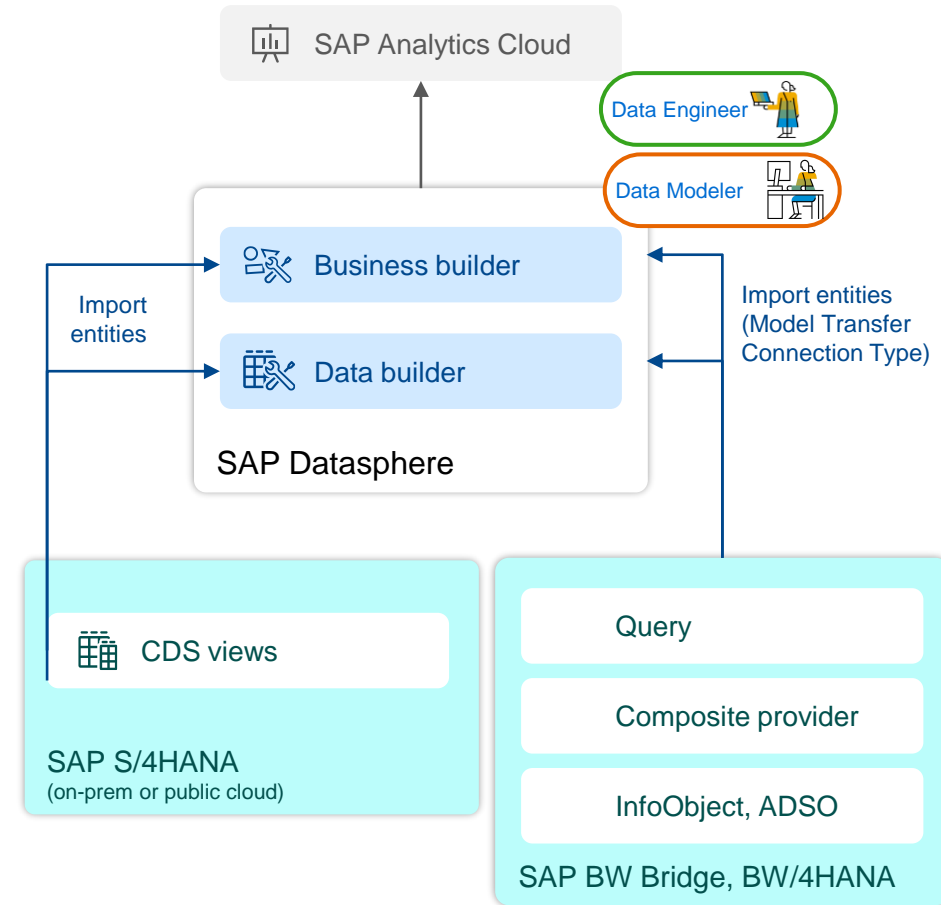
SAP Analytics Cloud

Data Engineer

Data Modeler

Business builder

Import entities

Data builder

Import entities (Model Transfer Connection Type)

SAP Datasphere

CDS views

SAP S/4HANA
(on-prem or public cloud)

Query

Composite provider

InfoObject, ADSO

SAP BW Bridge, BW/4HANA